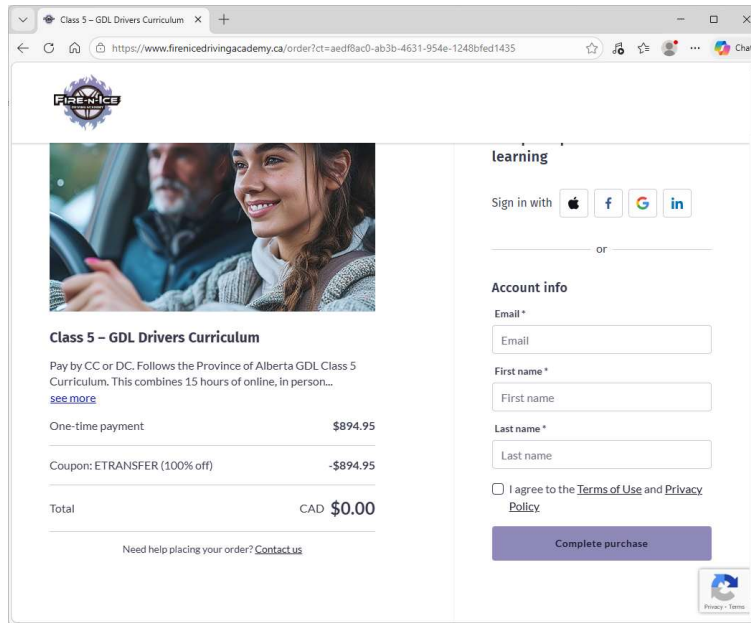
Class 5 – GDL Drivers Curriculum ×

https://www.firenicedrivingacademy.ca/order?ct=aedf8ac0-ab3b-4631-954e-1248bfed1435

Chat

FIRE-N-ICE

learning

Sign in with

or

Account info

Email *

Email

First name *

First name

Last name *

Last name

I agree to the Terms of Use and Privacy Policy

Complete purchase

Class 5 – GDL Drivers Curriculum

Pay by CC or DC. Follows the Province of Alberta GDL Class 5 Curriculum. This combines 15 hours of online, in person...
see more

| One-time payment | \$894.95 |
|---|---|
| Coupon: ETRANSFER (100% off) | -\$894.95 |
| Total | CAD \$0.00 |

Need help placing your order? Contact us

Privacy - Terms